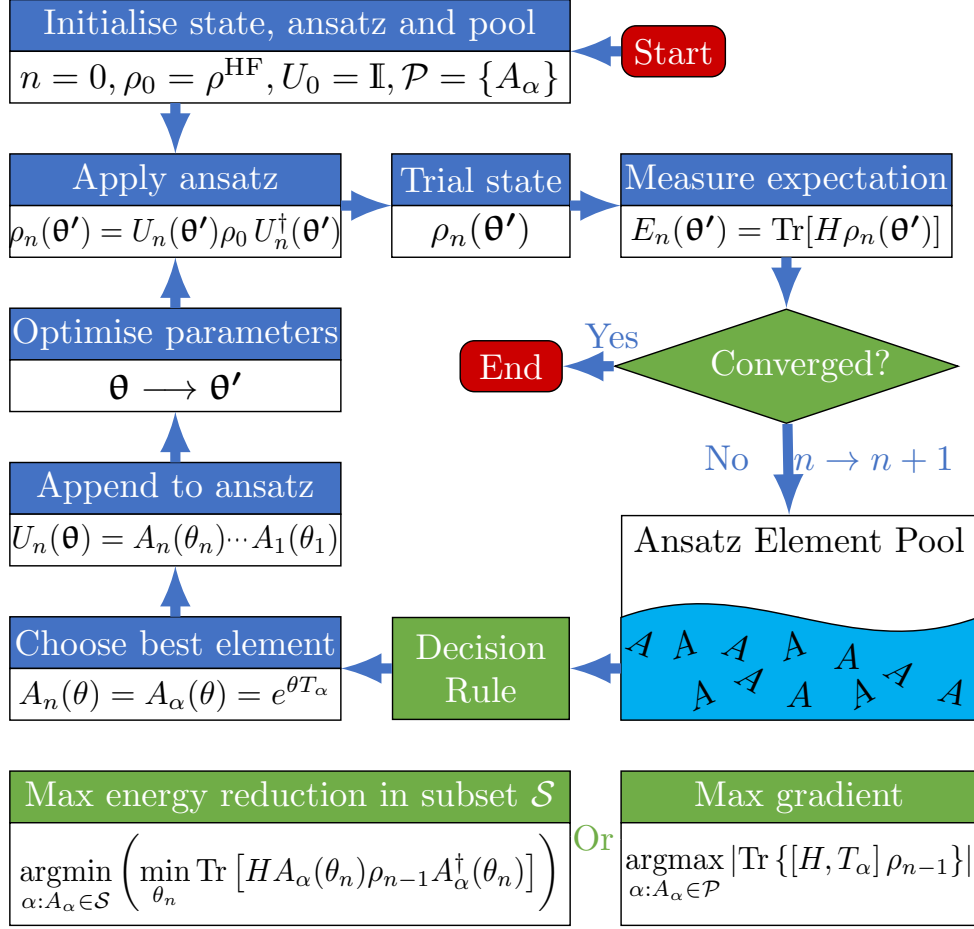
Initialise state, ansatz and pool

$n = 0, \rho_0 = \rho^{\mathrm{HF}}, U_0 = \mathbb{I}, \mathcal{P} = \{A_\alpha\}$

Start

Apply ansatz

$\rho_n(\boldsymbol{\theta}') = U_n(\boldsymbol{\theta}')\rho_0 U_n^\dagger(\boldsymbol{\theta}')$

Trial state

$\rho_n(\boldsymbol{\theta}')$

Measure expectation

$E_n(\boldsymbol{\theta}') = \mathrm{Tr}[H\rho_n(\boldsymbol{\theta}')]$

Optimise parameters

$\boldsymbol{\theta} \longrightarrow \boldsymbol{\theta}'$

Yes

End

Converged?

No

$n \to n+1$

Append to ansatz

$U_n(\boldsymbol{\theta}) = A_n(\theta_n) \cdots A_1(\theta_1)$

Ansatz Element Pool

Choose best element

$A_n(\theta) = A_\alpha(\theta) = e^{\theta T_\alpha}$

Decision Rule

A A A A A A A A A A A

Max energy reduction in subset $\mathcal{S}$

$\underset{\alpha:A_\alpha\in\mathcal{S}}{\mathrm{argmin}} \left( \underset{\theta_n}{\min} \mathrm{Tr}\left[HA_\alpha(\theta_n)\rho_{n-1}A_\alpha^\dagger(\theta_n)\right] \right)$

Or

Max gradient

$\underset{\alpha:A_\alpha\in\mathcal{P}}{\mathrm{argmax}} |\mathrm{Tr}\{[H, T_\alpha]\rho_{n-1}\}|$